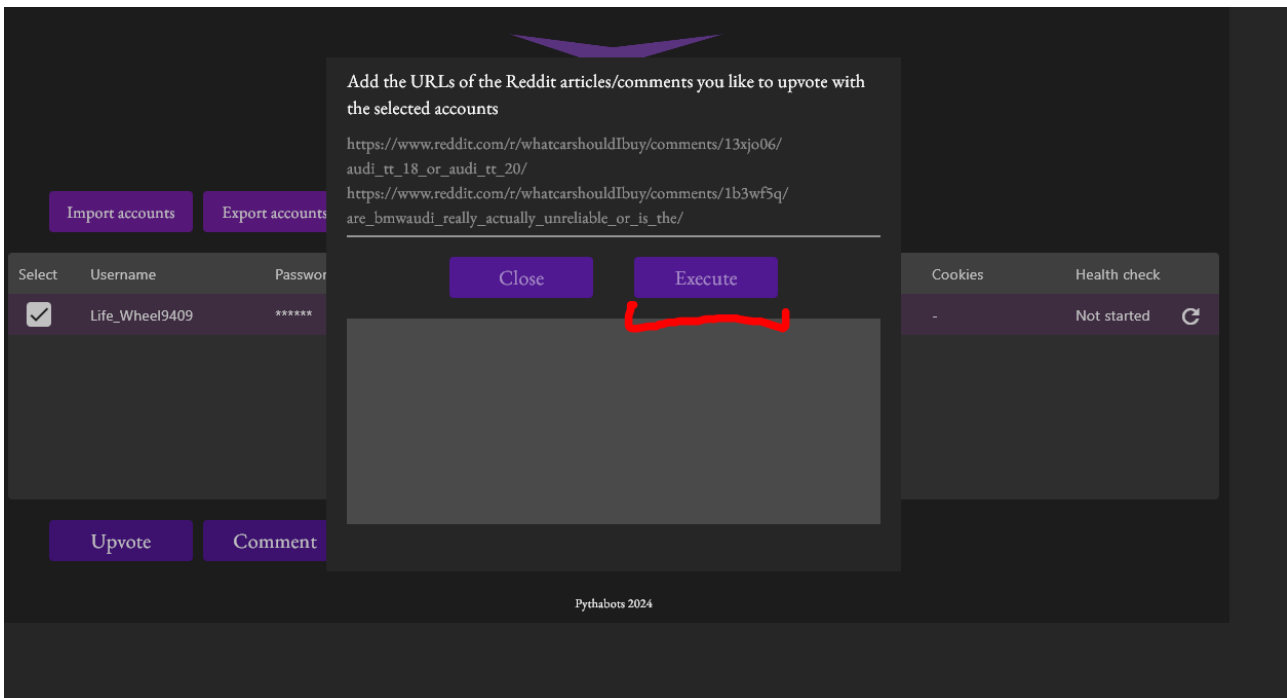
Add the URLs of the Reddit articles/comments you like to upvote with the selected accounts

https://www.reddit.com/r/whatcarshouldIbuy/comments/13xjo06/audi_tt_18_or_audi_tt_20/
https://www.reddit.com/r/whatcarshouldIbuy/comments/1b3wf5q/are_bmwaudi_really_actually_unreliable_or_is_the/

Close Execute

Import accounts Export accounts

| Select | Username | Passwor | Cookies | Health check |
|---|---|---|---|---|
| ✓ | Life_Wheel9409 | ****** | - | Not started |

Upvote Comment

Pythabots 2024